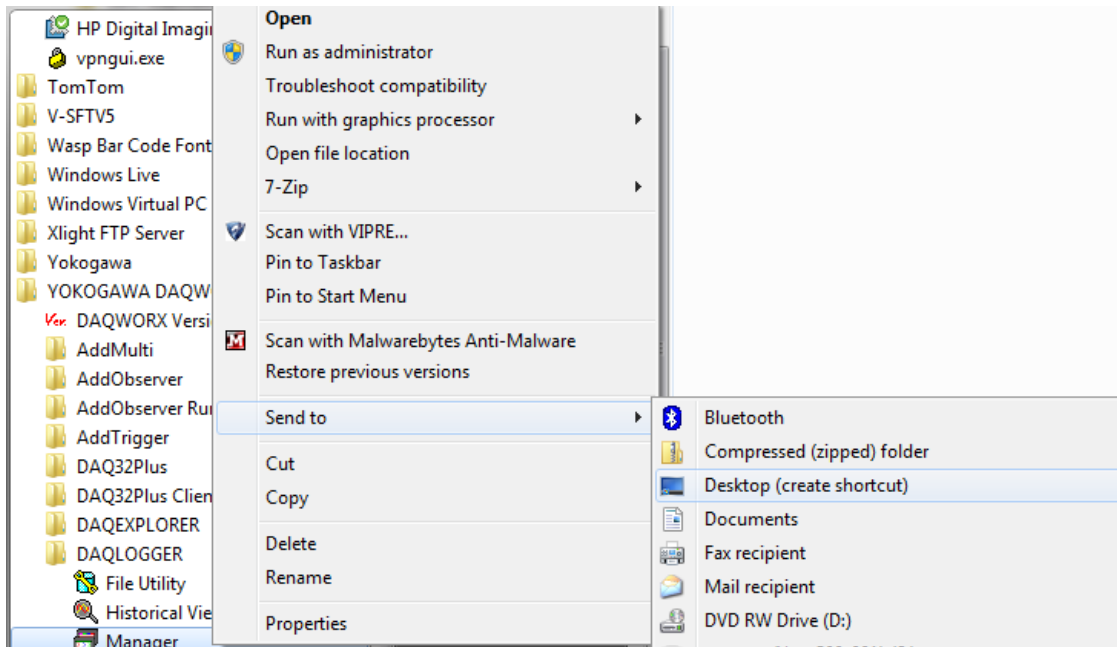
HP Digital Imagin
vpngui.exe
TomTom
V-SFTV5
Wasp Bar Code Font
Windows Live
Windows Virtual PC
Xlight FTP Server
Yokogawa
YOKOGAWA DAQW
Ver. DAQWORX Versi
AddMulti
AddObserver
AddObserver Ru
AddTrigger
DAQ32Plus
DAQ32Plus Clien
DAQEXPLORER
DAQLOGGER
File Utility
Historical Vie
Manager

Open
Run as administrator
Troubleshoot compatibility
Run with graphics processor
Open file location
7-Zip
Scan with VIPRE...
Pin to Taskbar
Pin to Start Menu
Scan with Malwarebytes Anti-Malware
Restore previous versions
Send to
Cut
Copy
Delete
Rename
Properties

Bluetooth
Compressed (zipped) folder
Desktop (create shortcut)
Documents
Fax recipient
Mail recipient
DVD RW Drive (D:)